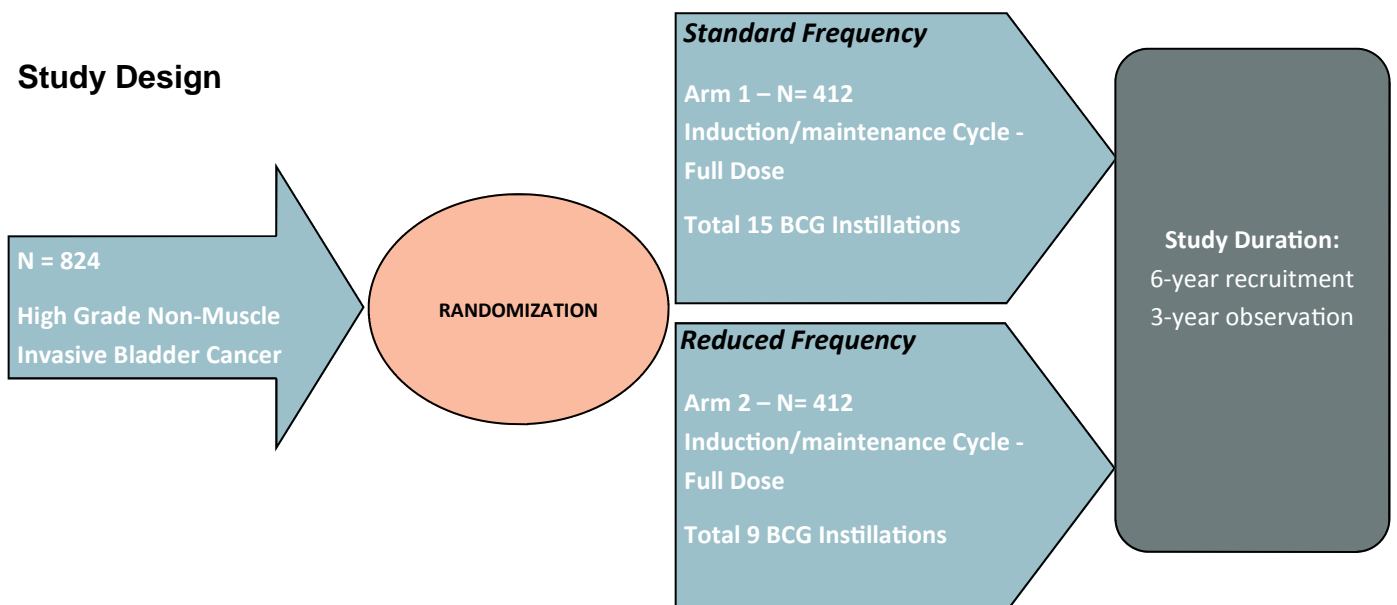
Study Design

N = 824

High Grade Non-Muscle Invasive Bladder Cancer

RANDOMIZATION

Standard Frequency

Arm 1 – N= 412

Induction/maintenance Cycle - Full Dose

Total 15 BCG Instillations

Reduced Frequency

Arm 2 – N= 412

Induction/maintenance Cycle - Full Dose

Total 9 BCG Instillations

Study Duration:
6-year recruitment
3-year observation